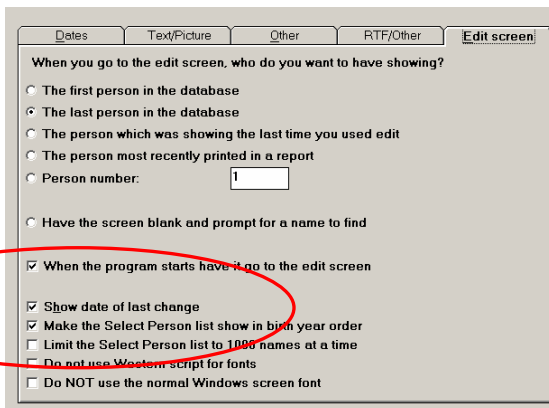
Dates | Text/Picture | Other | RTF/Other | Edit screen

When you go to the edit screen, who do you want to have showing?

The first person in the database
The last person in the database
The person which was showing the last time you used edit
The person most recently printed in a report
Person number: 1

Have the screen blank and prompt for a name to find

When the program starts have it go to the edit screen

Show date of last change
Make the Select Person list show in birth year order
Limit the Select Person list to 1000 names at a time
Do not use Western script for fonts
Do NOT use the normal Windows screen font